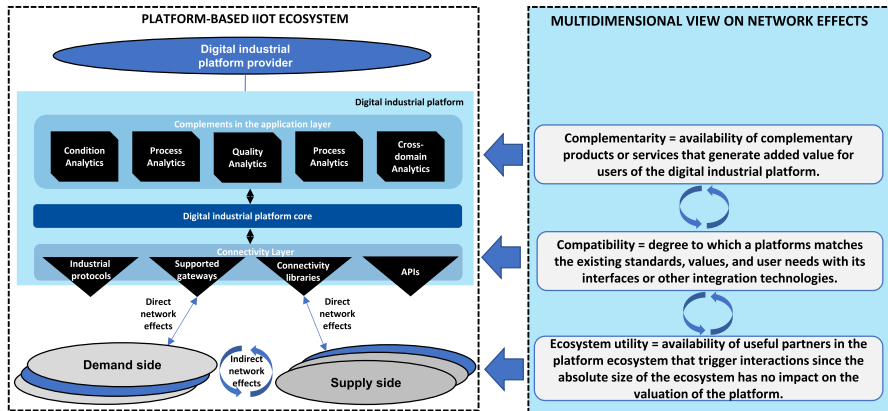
PLATFORM-BASED IIOT ECOSYSTEM

Digital industrial platform provider

Digital industrial platform

Complements in the application layer

Condition Analytics

Process Analytics

Quality Analytics

Process Analytics

Cross-domain Analytics

Digital industrial platform core

Connectivity Layer

Industrial protocols

Supported gateways

Connectivity libraries

APIs

Direct network effects

Direct network effects

Demand side

Indirect network effects

Supply side

MULTIDIMENSIONAL VIEW ON NETWORK EFFECTS

Complementarity = availability of complementary products or services that generate added value for users of the digital industrial platform.

Compatibility = degree to which a platforms matches the existing standards, values, and user needs with its interfaces or other integration technologies.

Ecosystem utility = availability of useful partners in the platform ecosystem that trigger interactions since the absolute size of the ecosystem has no impact on the valuation of the platform.